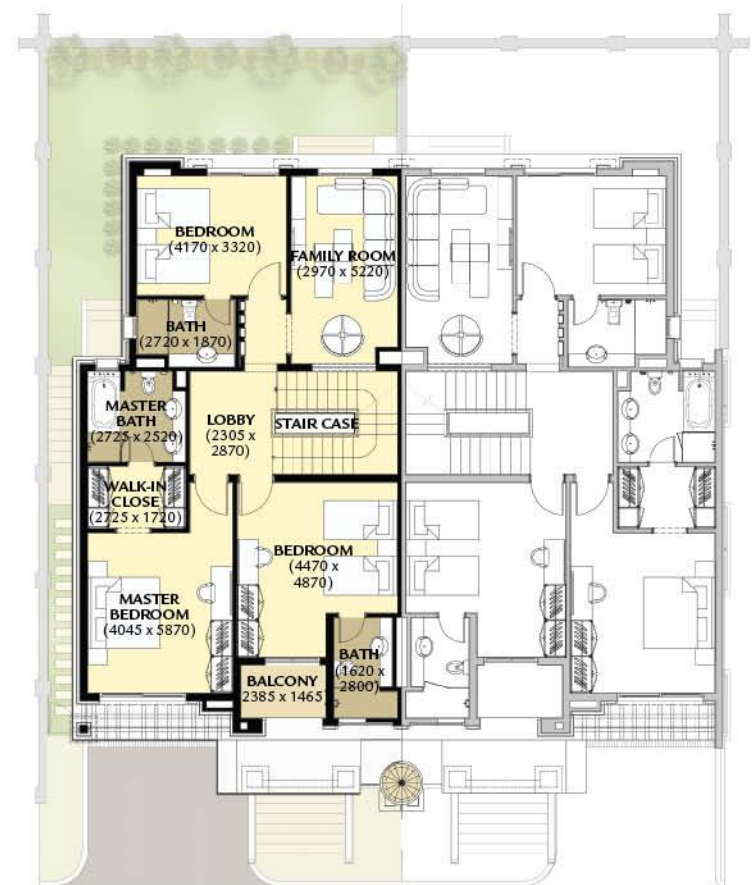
BEDROOM
(4170 x 3320)

FAMILY ROOM
(2970 x 5220)

BATH
(2720 x 1870)

MASTER
BATH
(2725 x 2520)

LOBBY
(2305 x
2870)

STAIR CASE

WALK-IN
CLOSE
(2725 x 1720)

BEDROOM
(4470 x
4870)

MASTER
BEDROOM
(4045 x 5870)

BATH
(1620 x
2800)

BALCONY
2385 x 1465